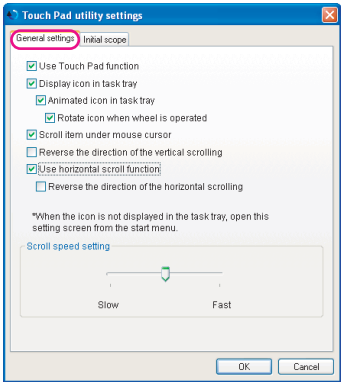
Touch Pad utility settings

General settings | Initial scope

Use Touch Pad function

Display icon in task tray

Animated icon in task tray

Rotate icon when wheel is operated

Scroll item under mouse cursor

Reverse the direction of the vertical scrolling

Use horizontal scroll function

Reverse the direction of the horizontal scrolling

*When the icon is not displayed in the task tray, open this setting screen from the start menu.

Scroll speed setting

Slow

Fast

OK

Cancel